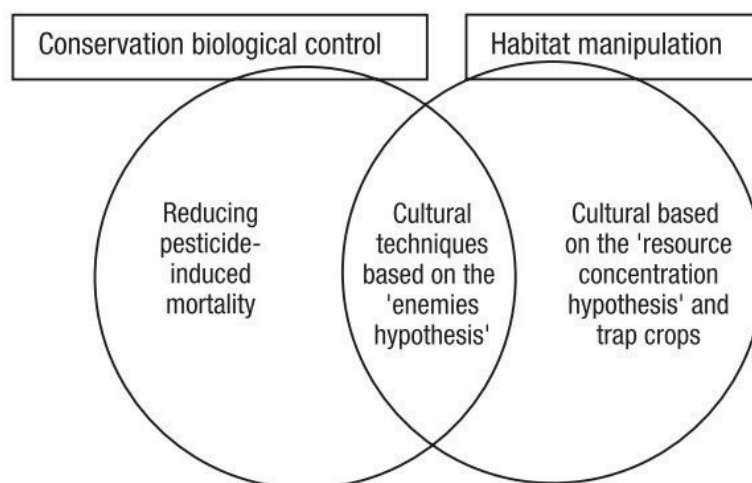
Conservation biological control

Habitat manipulation

Reducing pesticide-induced mortality

Cultural techniques based on the 'enemies hypothesis'

Cultural based on the 'resource concentration hypothesis' and trap crops